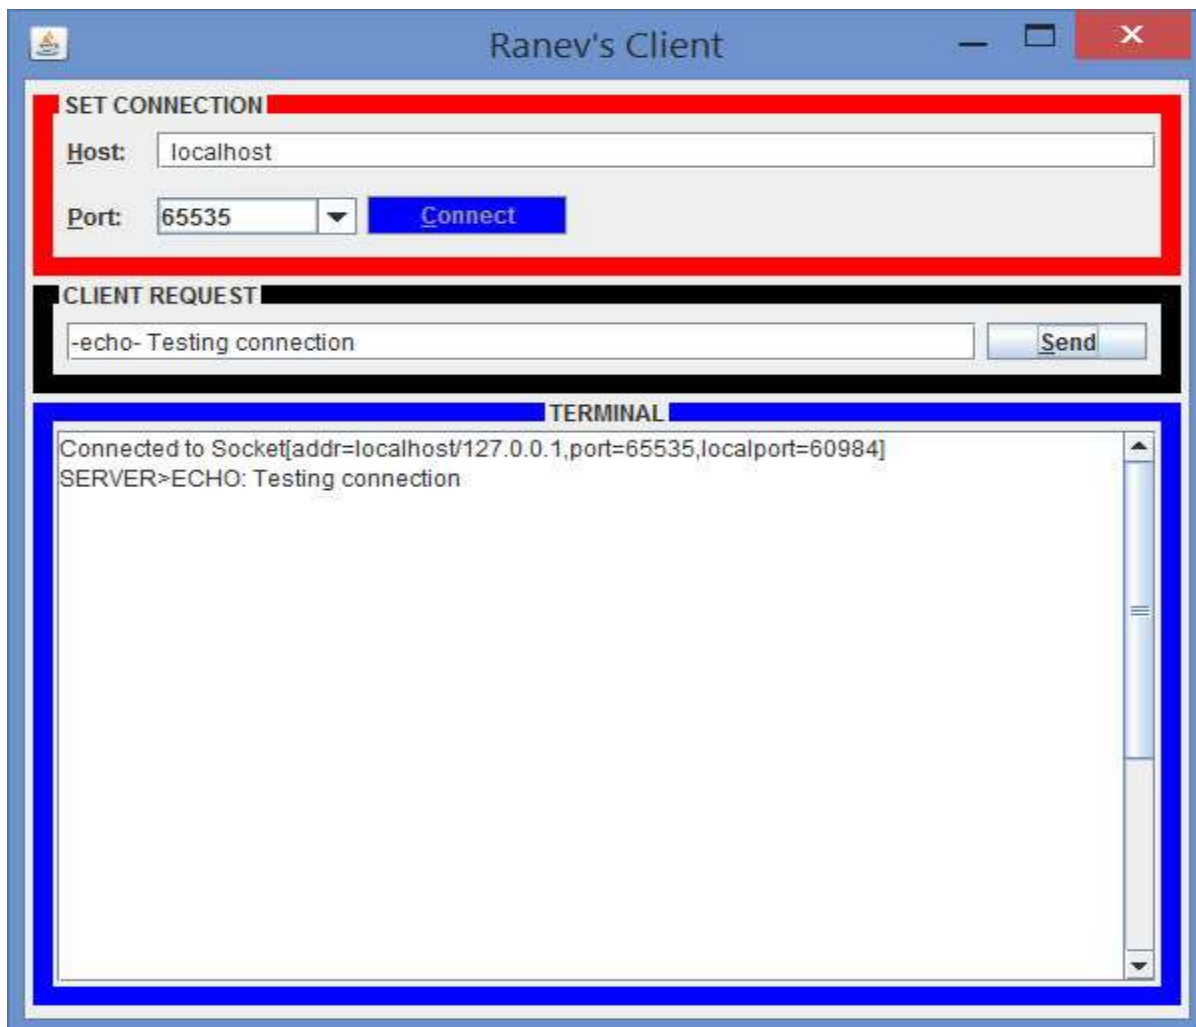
Ranev's Client

SET CONNECTION

Host: localhost

Port: 65535 Connect

CLIENT REQUEST

-echo- Testing connection Send

TERMINAL

Connected to Socket[addr=localhost/127.0.0.1,port=65535,localport=60984]
SERVER>ECHO: Testing connection